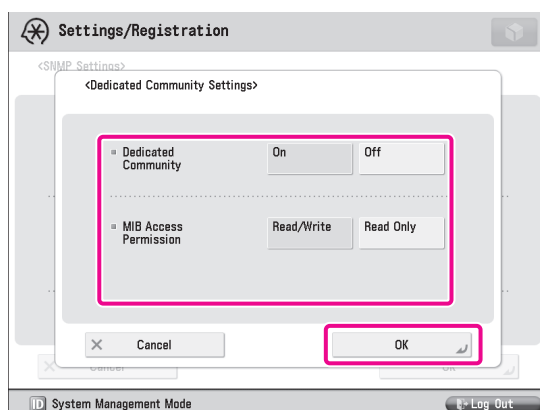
Settings/Registration

<SNMP Settings>

<Dedicated Community Settings>

Dedicated Community | On | Off

MIB Access Permission | Read/Write | Read Only

Cancel

OK

Cancel

OK

System Management Mode

Log Out